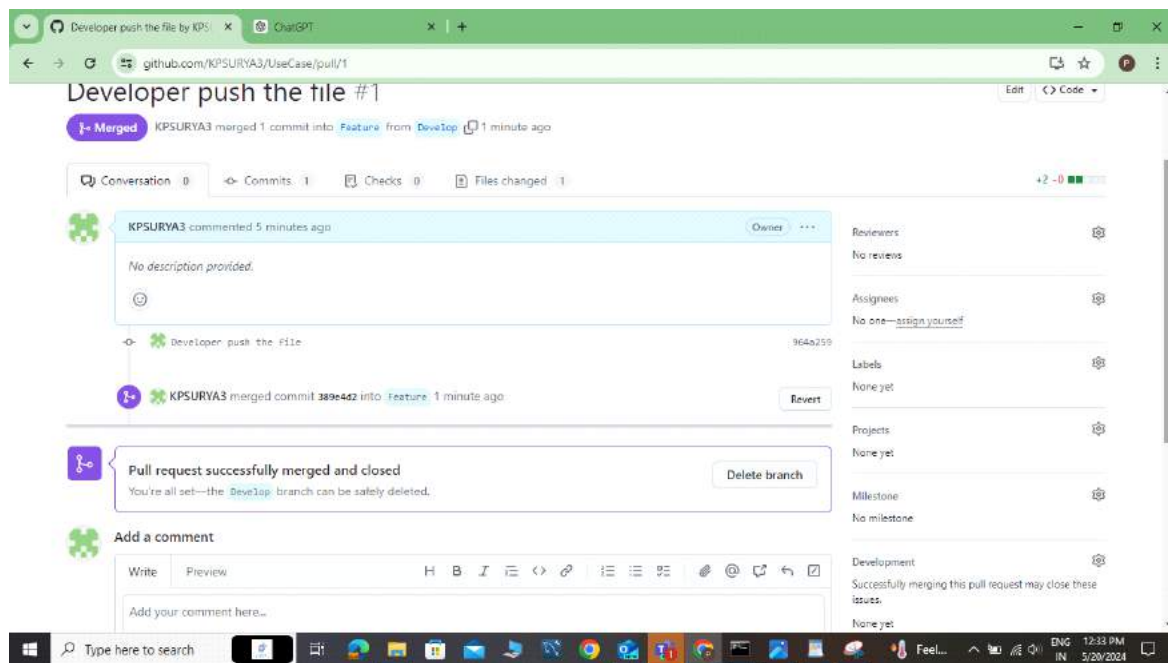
Developer push the file by KPS ×
ChatGPT ×
github.com/KPSURYA3/UseCase/pull/1

Developer push the file #1

Edit
<> Code

Merged KPSURYA3 merged 1 commit into Feature from Develop 1 minute ago

Conversation 0
Commits 1
Checks 0
Files changed 1
+2 -0

KPSURYA3 commented 5 minutes ago
Owner
No description provided.

Developer push the file
964a259

KPSURYA3 merged commit 389e4d2 into Feature 1 minute ago
Revert

Pull request successfully merged and closed
You're all set—the Develop branch can be safely deleted.
Delete branch

Add a comment
Write Preview
Add your comment here...

Reviewers
No reviews

Assignees
No one—assign yourself

Labels
None yet

Projects
None yet

Milestone
No milestone

Development
Successfully merging this pull request may close these issues.
None yet

Type here to search
Feel...
ENG IN
12:33 PM
5/20/2024